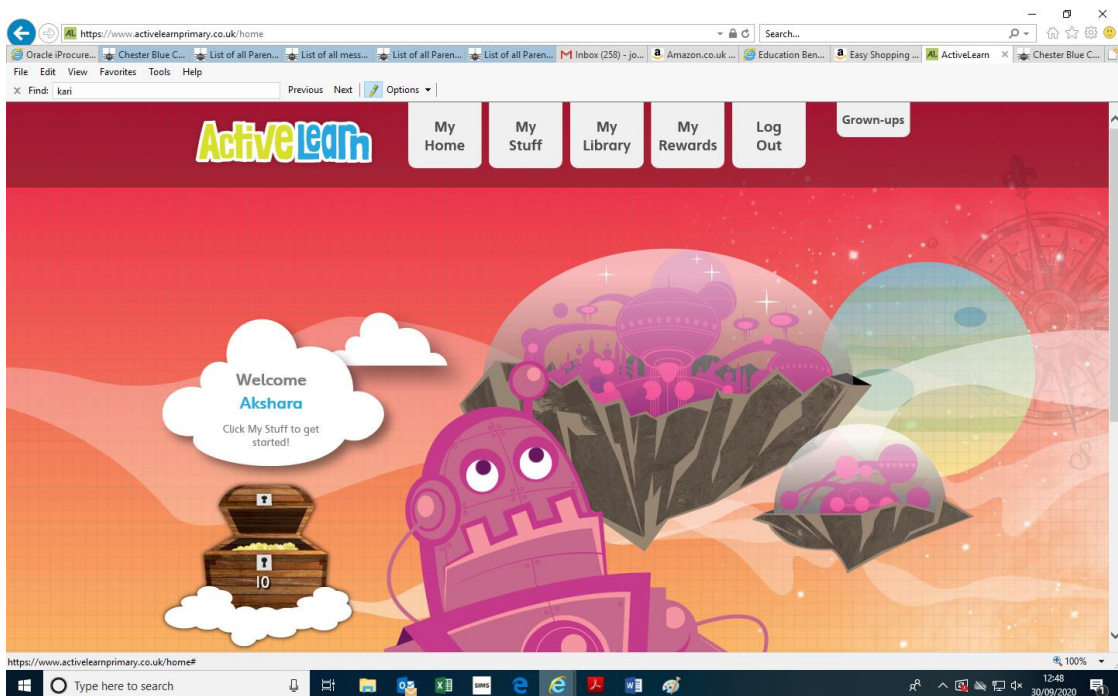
https://www.activelearnprimary.co.uk/home
Search...
Oracle iProcure... Chester Blue C... List of all Paren... List of all mess... List of all Paren... List of all Paren... Inbox (258) - jo... Amazon.co.uk ... Education Ben... Easy Shopping ... ActiveLearn Chester Blue C...
File Edit View Favorites Tools Help
Find: kari
Previous Next Options

ActiveLearn
My Home
My Stuff
My Library
My Rewards
Log Out
Grown-ups

Welcome
Akshara
Click My Stuff to get started!

10

https://www.activelearnprimary.co.uk/home#
100%
Type here to search
12:48
30/09/2020